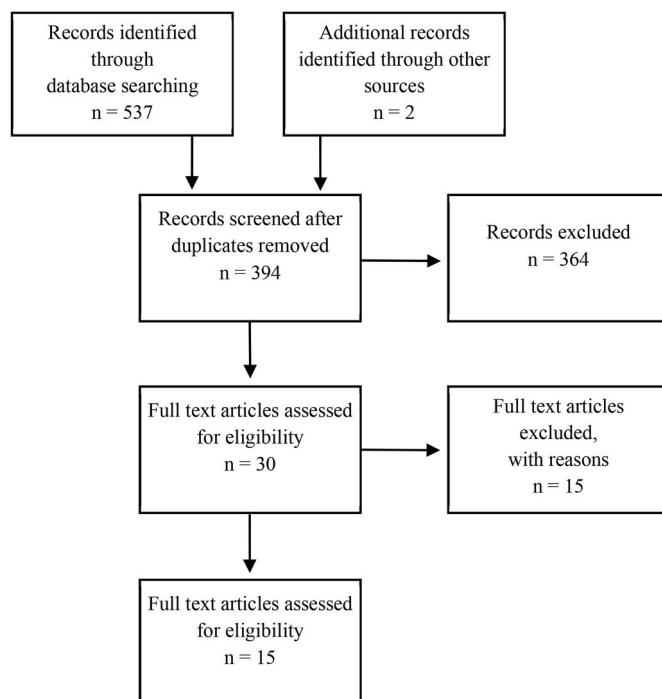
Records identified through database searching
n = 537

Additional records identified through other sources
n = 2

Records screened after duplicates removed
n = 394

Records excluded
n = 364

Full text articles assessed for eligibility
n = 30

Full text articles excluded, with reasons
n = 15

Full text articles assessed for eligibility
n = 15